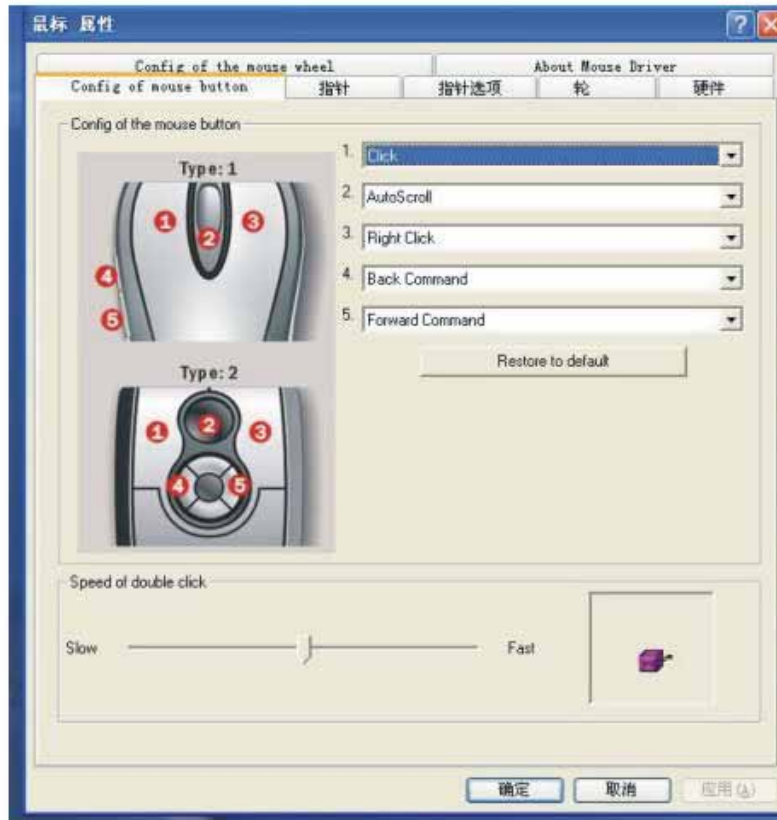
鼠标 属性

Config of the mouse wheel | About Mouse Driver
Config of mouse button | 指针 | 指针选项 | 轮 | 硬件

Config of the mouse button

Type: 1

1 2 3 4 5

Type: 2

1 2 3 4 5

1. Click
2. AutoScroll
3. Right Click
4. Back Command
5. Forward Command

Restore to default

Speed of double click

Slow

Fast

确定 取消 应用(A)